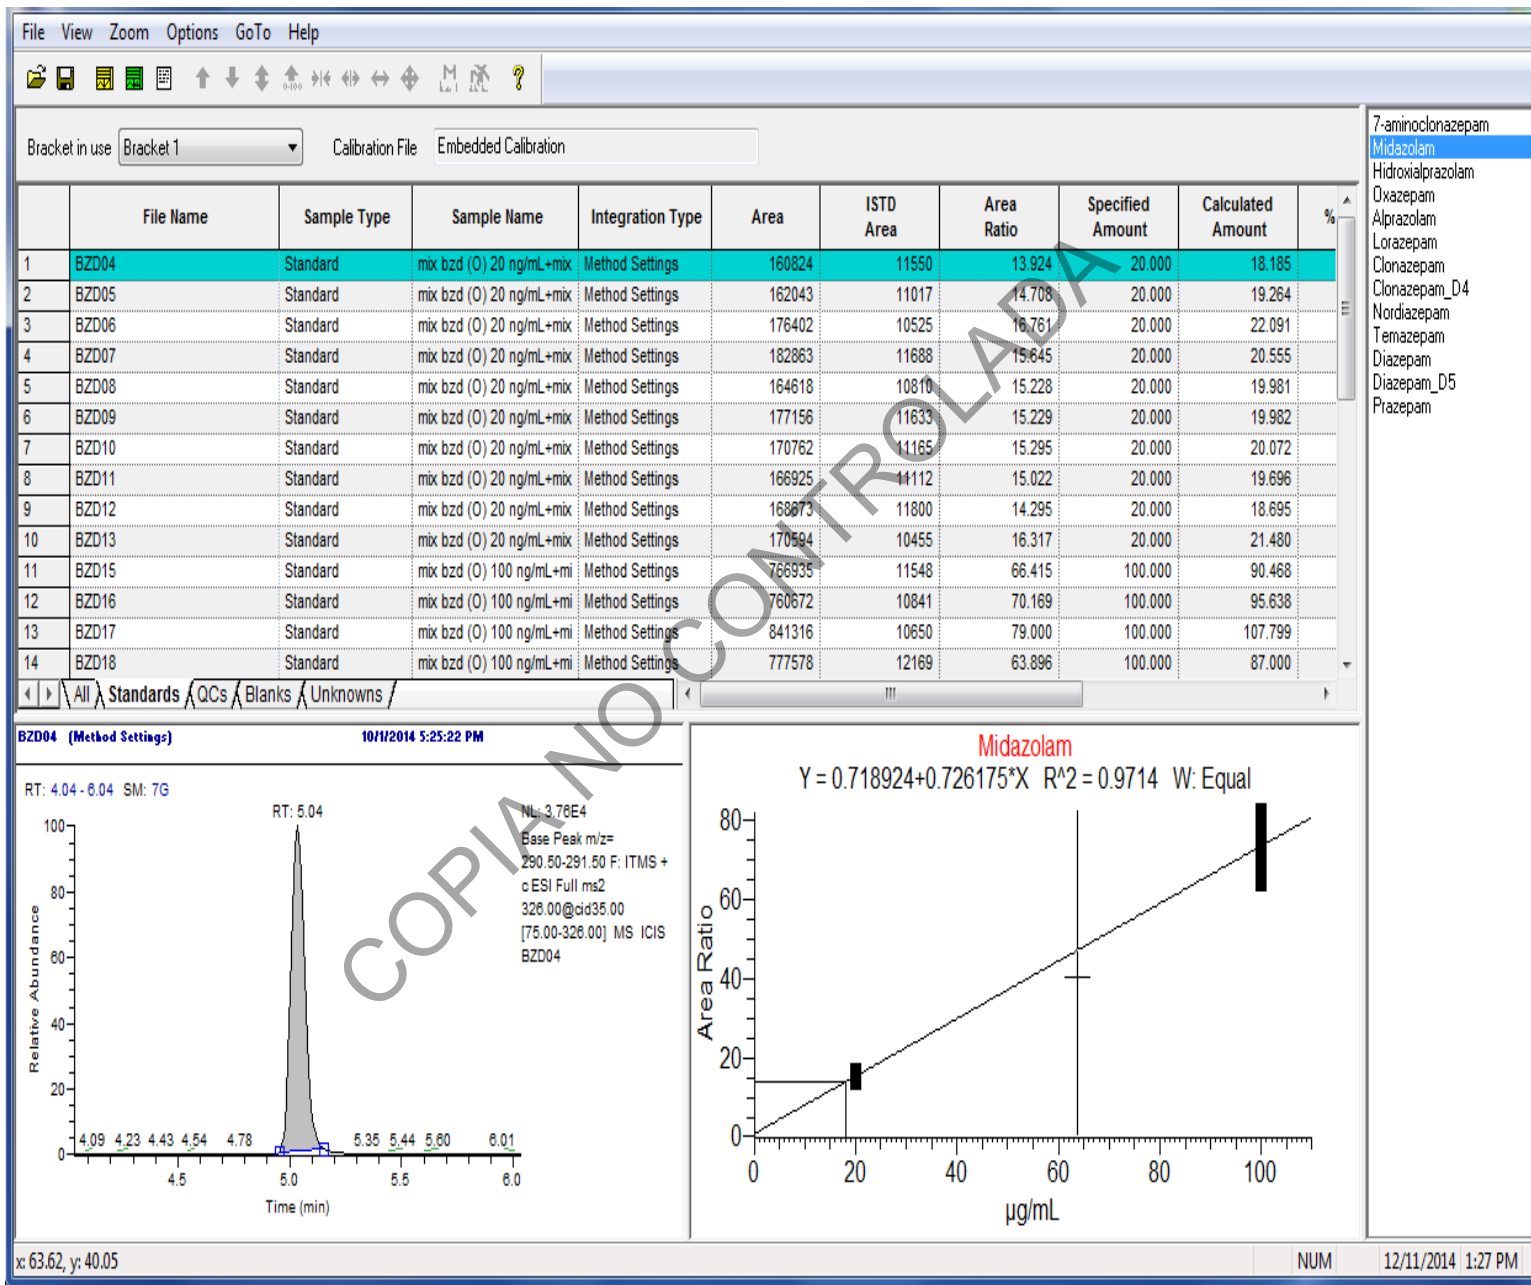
File View Zoom Options GoTo Help

Bracket in use Bracket 1 Calibration File Embedded Calibration

| | File Name | Sample Type | Sample Name | Integration Type | Area | ISTD Area | Area Ratio | Specified Amount | Calculated Amount | % |
|---|---|---|---|---|---|---|---|---|---|---|
| 1 | BZD04 | Standard | mix bzd (0) 20 ng/mL+mix | Method Settings | 160824 | 11550 | 13.924 | 20.000 | 18.185 | |
| 2 | BZD05 | Standard | mix bzd (0) 20 ng/mL+mix | Method Settings | 162043 | 11017 | 14.708 | 20.000 | 19.264 | |
| 3 | BZD06 | Standard | mix bzd (0) 20 ng/mL+mix | Method Settings | 176402 | 10525 | 16.761 | 20.000 | 22.091 | |
| 4 | BZD07 | Standard | mix bzd (0) 20 ng/mL+mix | Method Settings | 182863 | 11688 | 15.645 | 20.000 | 20.555 | |
| 5 | BZD08 | Standard | mix bzd (0) 20 ng/mL+mix | Method Settings | 164618 | 10810 | 15.228 | 20.000 | 19.981 | |
| 6 | BZD09 | Standard | mix bzd (0) 20 ng/mL+mix | Method Settings | 177156 | 11633 | 15.229 | 20.000 | 19.982 | |
| 7 | BZD10 | Standard | mix bzd (0) 20 ng/mL+mix | Method Settings | 170762 | 11165 | 15.295 | 20.000 | 20.072 | |
| 8 | BZD11 | Standard | mix bzd (0) 20 ng/mL+mix | Method Settings | 166925 | 11112 | 15.022 | 20.000 | 19.696 | |
| 9 | BZD12 | Standard | mix bzd (0) 20 ng/mL+mix | Method Settings | 168673 | 11800 | 14.295 | 20.000 | 18.695 | |
| 10 | BZD13 | Standard | mix bzd (0) 20 ng/mL+mix | Method Settings | 170594 | 10455 | 16.317 | 20.000 | 21.480 | |
| 11 | BZD15 | Standard | mix bzd (0) 100 ng/mL+mi | Method Settings | 766935 | 11548 | 66.415 | 100.000 | 90.468 | |
| 12 | BZD16 | Standard | mix bzd (0) 100 ng/mL+mi | Method Settings | 760672 | 10841 | 70.169 | 100.000 | 95.638 | |
| 13 | BZD17 | Standard | mix bzd (0) 100 ng/mL+mi | Method Settings | 841316 | 10650 | 79.000 | 100.000 | 107.799 | |
| 14 | BZD18 | Standard | mix bzd (0) 100 ng/mL+mi | Method Settings | 777578 | 12169 | 63.896 | 100.000 | 87.000 | |

All Standards QCs Blanks Unknowns

7-aminoclonazepam
Midazolam
Hidroxialprazolam
Oxazepam
Alprazolam
Lorazepam
Clonazepam
Clonazepam_D4
Nordiazepam
Temazepam
Diazepam
Diazepam_D5
Prazepam

BZD04 (Method Settings) 10/1/2014 5:25:22 PM
RT: 4.04 - 6.04 SM: 7G
RT: 5.04
NL: 3.76E4 Base Peak m/z= 290.50-291.50 F: ITMS + c ESI Full ms2 326.00@cid35.00 [75.00-326.00] MS ICIS BZD04
100 80 60 40 20 0
Relative Abundance
4.09 4.23 4.43 4.54 4.78 5.35 5.44 5.60 6.01
4.5 5.0 5.5 6.0
Time (min)

Midazolam
Y = 0.718924+0.726175*X R^2 = 0.9714 W: Equal
80 60 40 20 0
Area Ratio
0 20 40 60 80 100
µg/mL

COPIA NO CONTROLADA

x: 63.62, y: 40.05 NUM 12/11/2014 1:27 PM